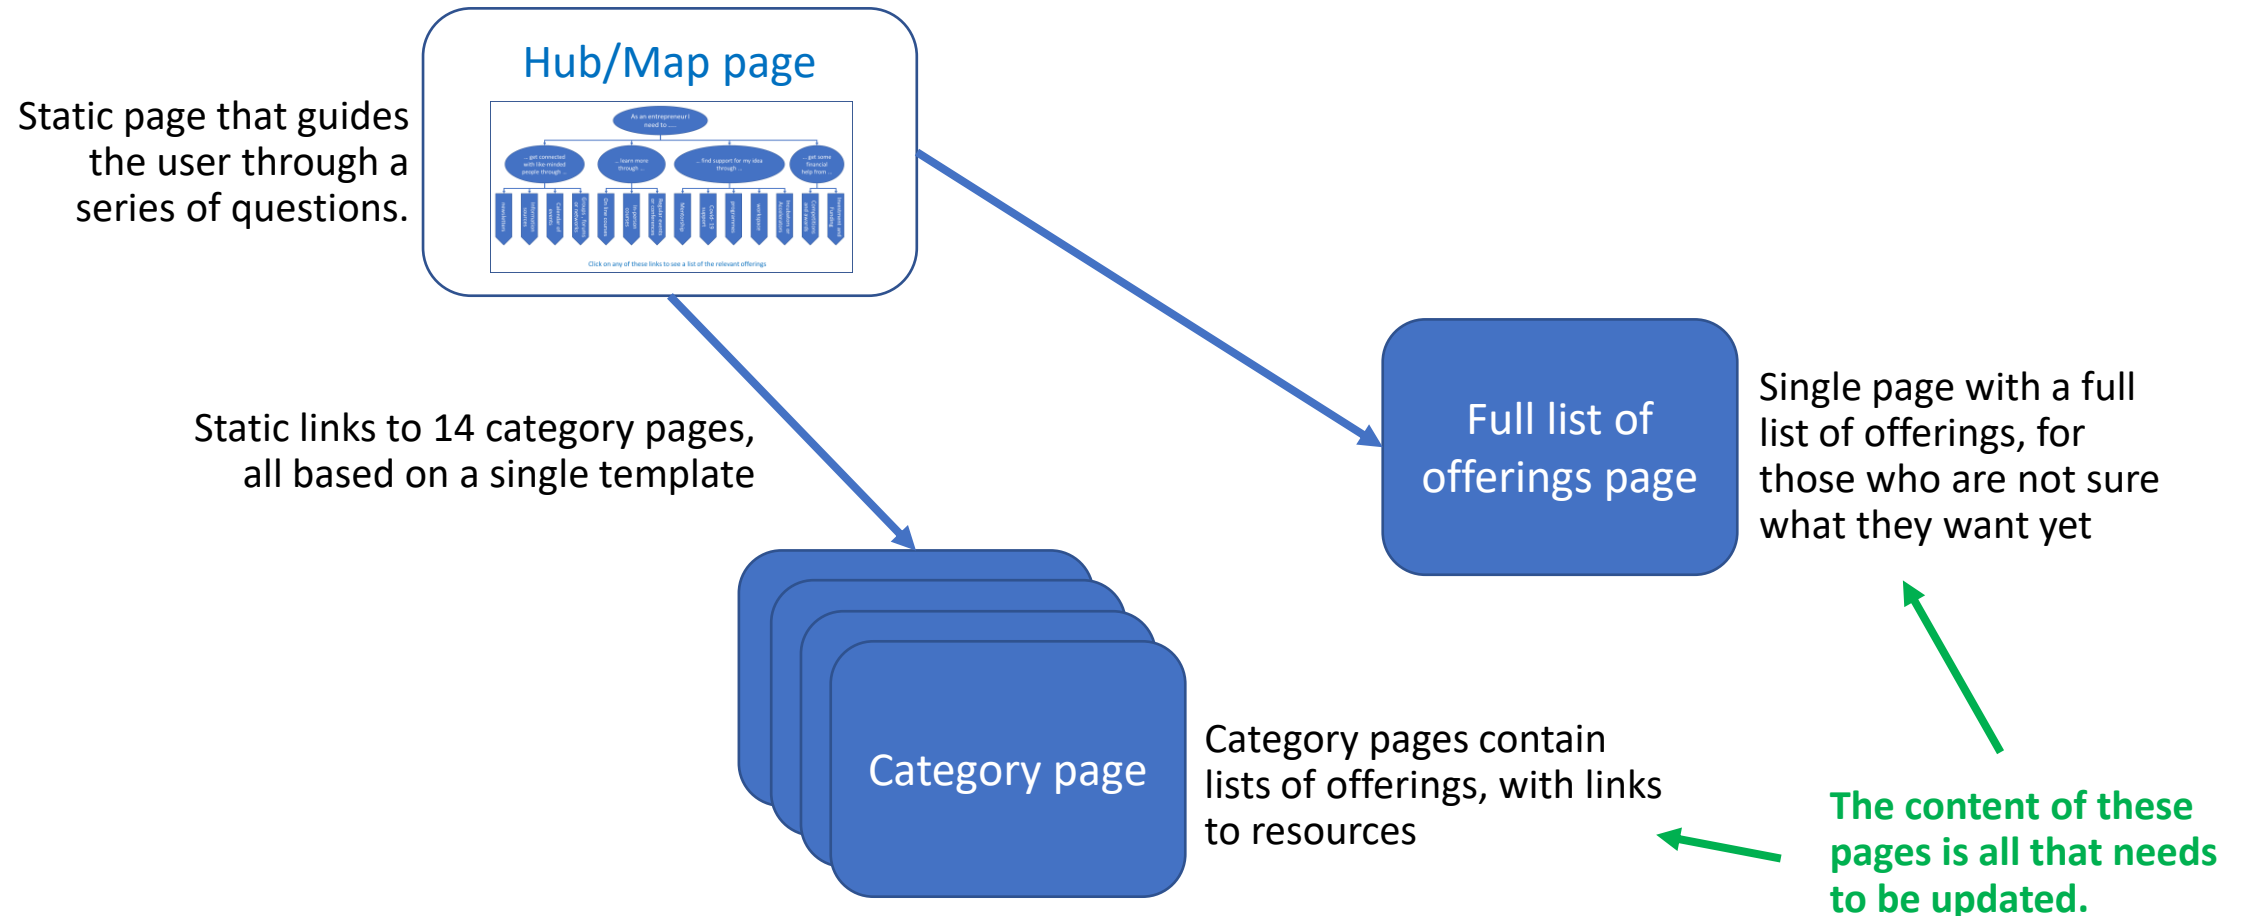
Hub/Map page

Static page that guides the user through a series of questions.

As an entrepreneur I need to ...

... get connected with like-minded people through ...

... learn more through ...

... find support for my idea through ...

... get some financial help from ...

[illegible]

Click on any of these links to see a list of the relevant offerings

Static links to 14 category pages, all based on a single template

Full list of offerings page

Single page with a full list of offerings, for those who are not sure what they want yet

Category page

Category pages contain lists of offerings, with links to resources

The content of these pages is all that needs to be updated.